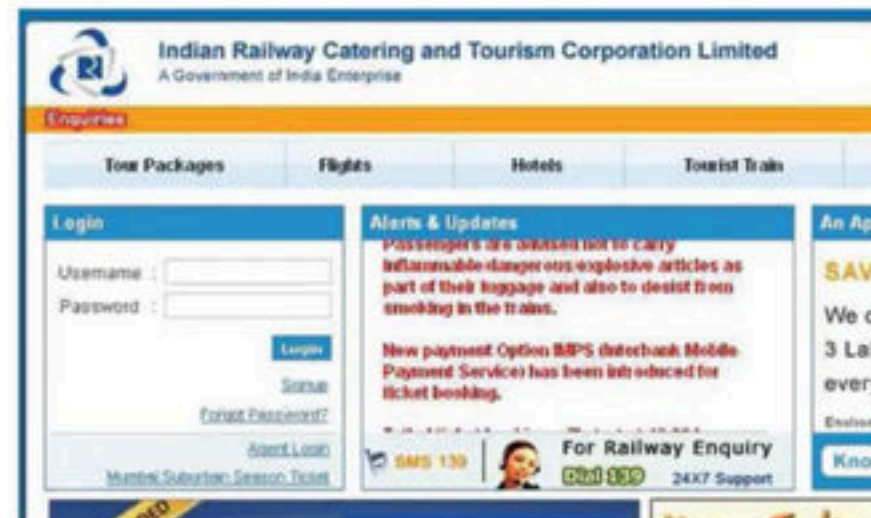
Indian Railway Catering and Tourism Corporation Limited
A Government of India Enterprise

Enquiries

Tour Packages | Flights | Hotels | Tourist Train

Login
Username :
Password :
Login
Signup
Forgot Password?
Agent Login
Mumbai Suburban Season Ticket

Alerts & Updates
Passengers are advised not to carry inflammable/dangerous/explosive articles as part of their luggage and also to desist from smoking in the trains.

New payment Option IMPS (Interbank Mobile Payment Service) has been introduced for ticket booking.

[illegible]

SMS 139
For Railway Enquiry
Dial 139 24X7 Support

An Ap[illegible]
SAV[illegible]
We c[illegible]
3 La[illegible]
ever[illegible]
Enclos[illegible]
Kno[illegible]